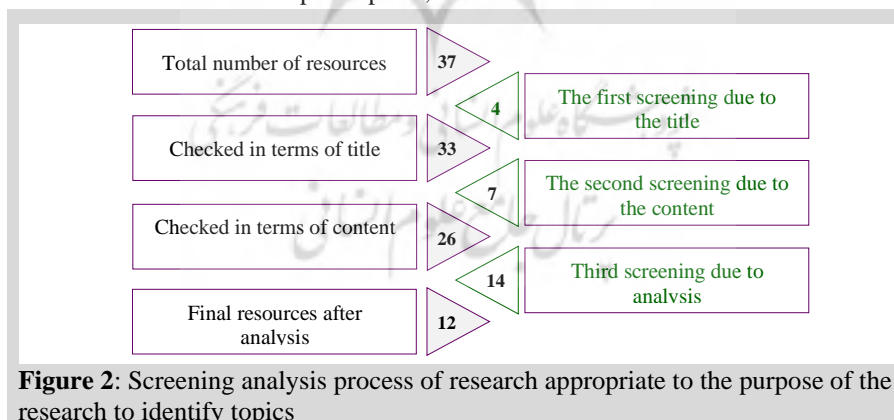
Total number of resources

37

4

The first screening due to the title

Checked in terms of title

33

7

The second screening due to the content

Checked in terms of content

26

14

Third screening due to analysis

Final resources after analysis

12

**Figure 2**: Screening analysis process of research appropriate to the purpose of the research to identify topics